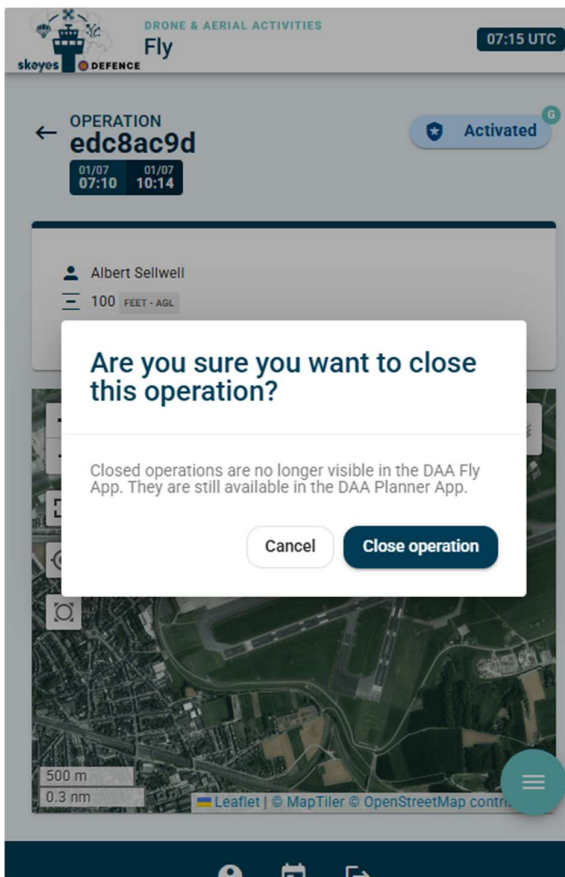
skeyes DEFENCE

DRONE & AERIAL ACTIVITIES
Fly

07:15 UTC

OPERATION
edc8ac9d

01/07
07:10

01/07
10:14

G
Activated

Albert Sellwell

100 FEET - AGL

Are you sure you want to close this operation?

Closed operations are no longer visible in the DAA Fly App. They are still available in the DAA Planner App.

Cancel

Close operation

500 m
0.3 nm

Leaflet | © MapTiler © OpenStreetMap contr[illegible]